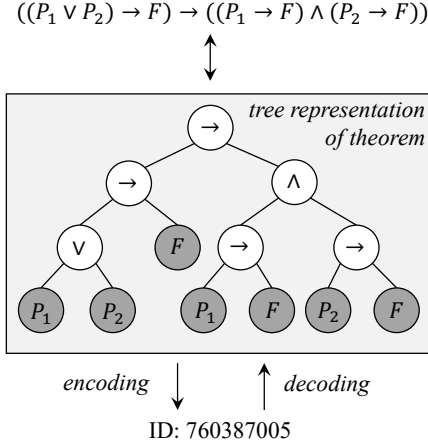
$((P_1 \vee P_2) \rightarrow F) \rightarrow ((P_1 \rightarrow F) \wedge (P_2 \rightarrow F))$

*tree representation of theorem*

$\rightarrow$

$\rightarrow$ $\wedge$

$\vee$ $F$ $\rightarrow$ $\rightarrow$

$P_1$ $P_2$ $P_1$ $F$ $P_2$ $F$

*encoding* *decoding*

ID: 760387005